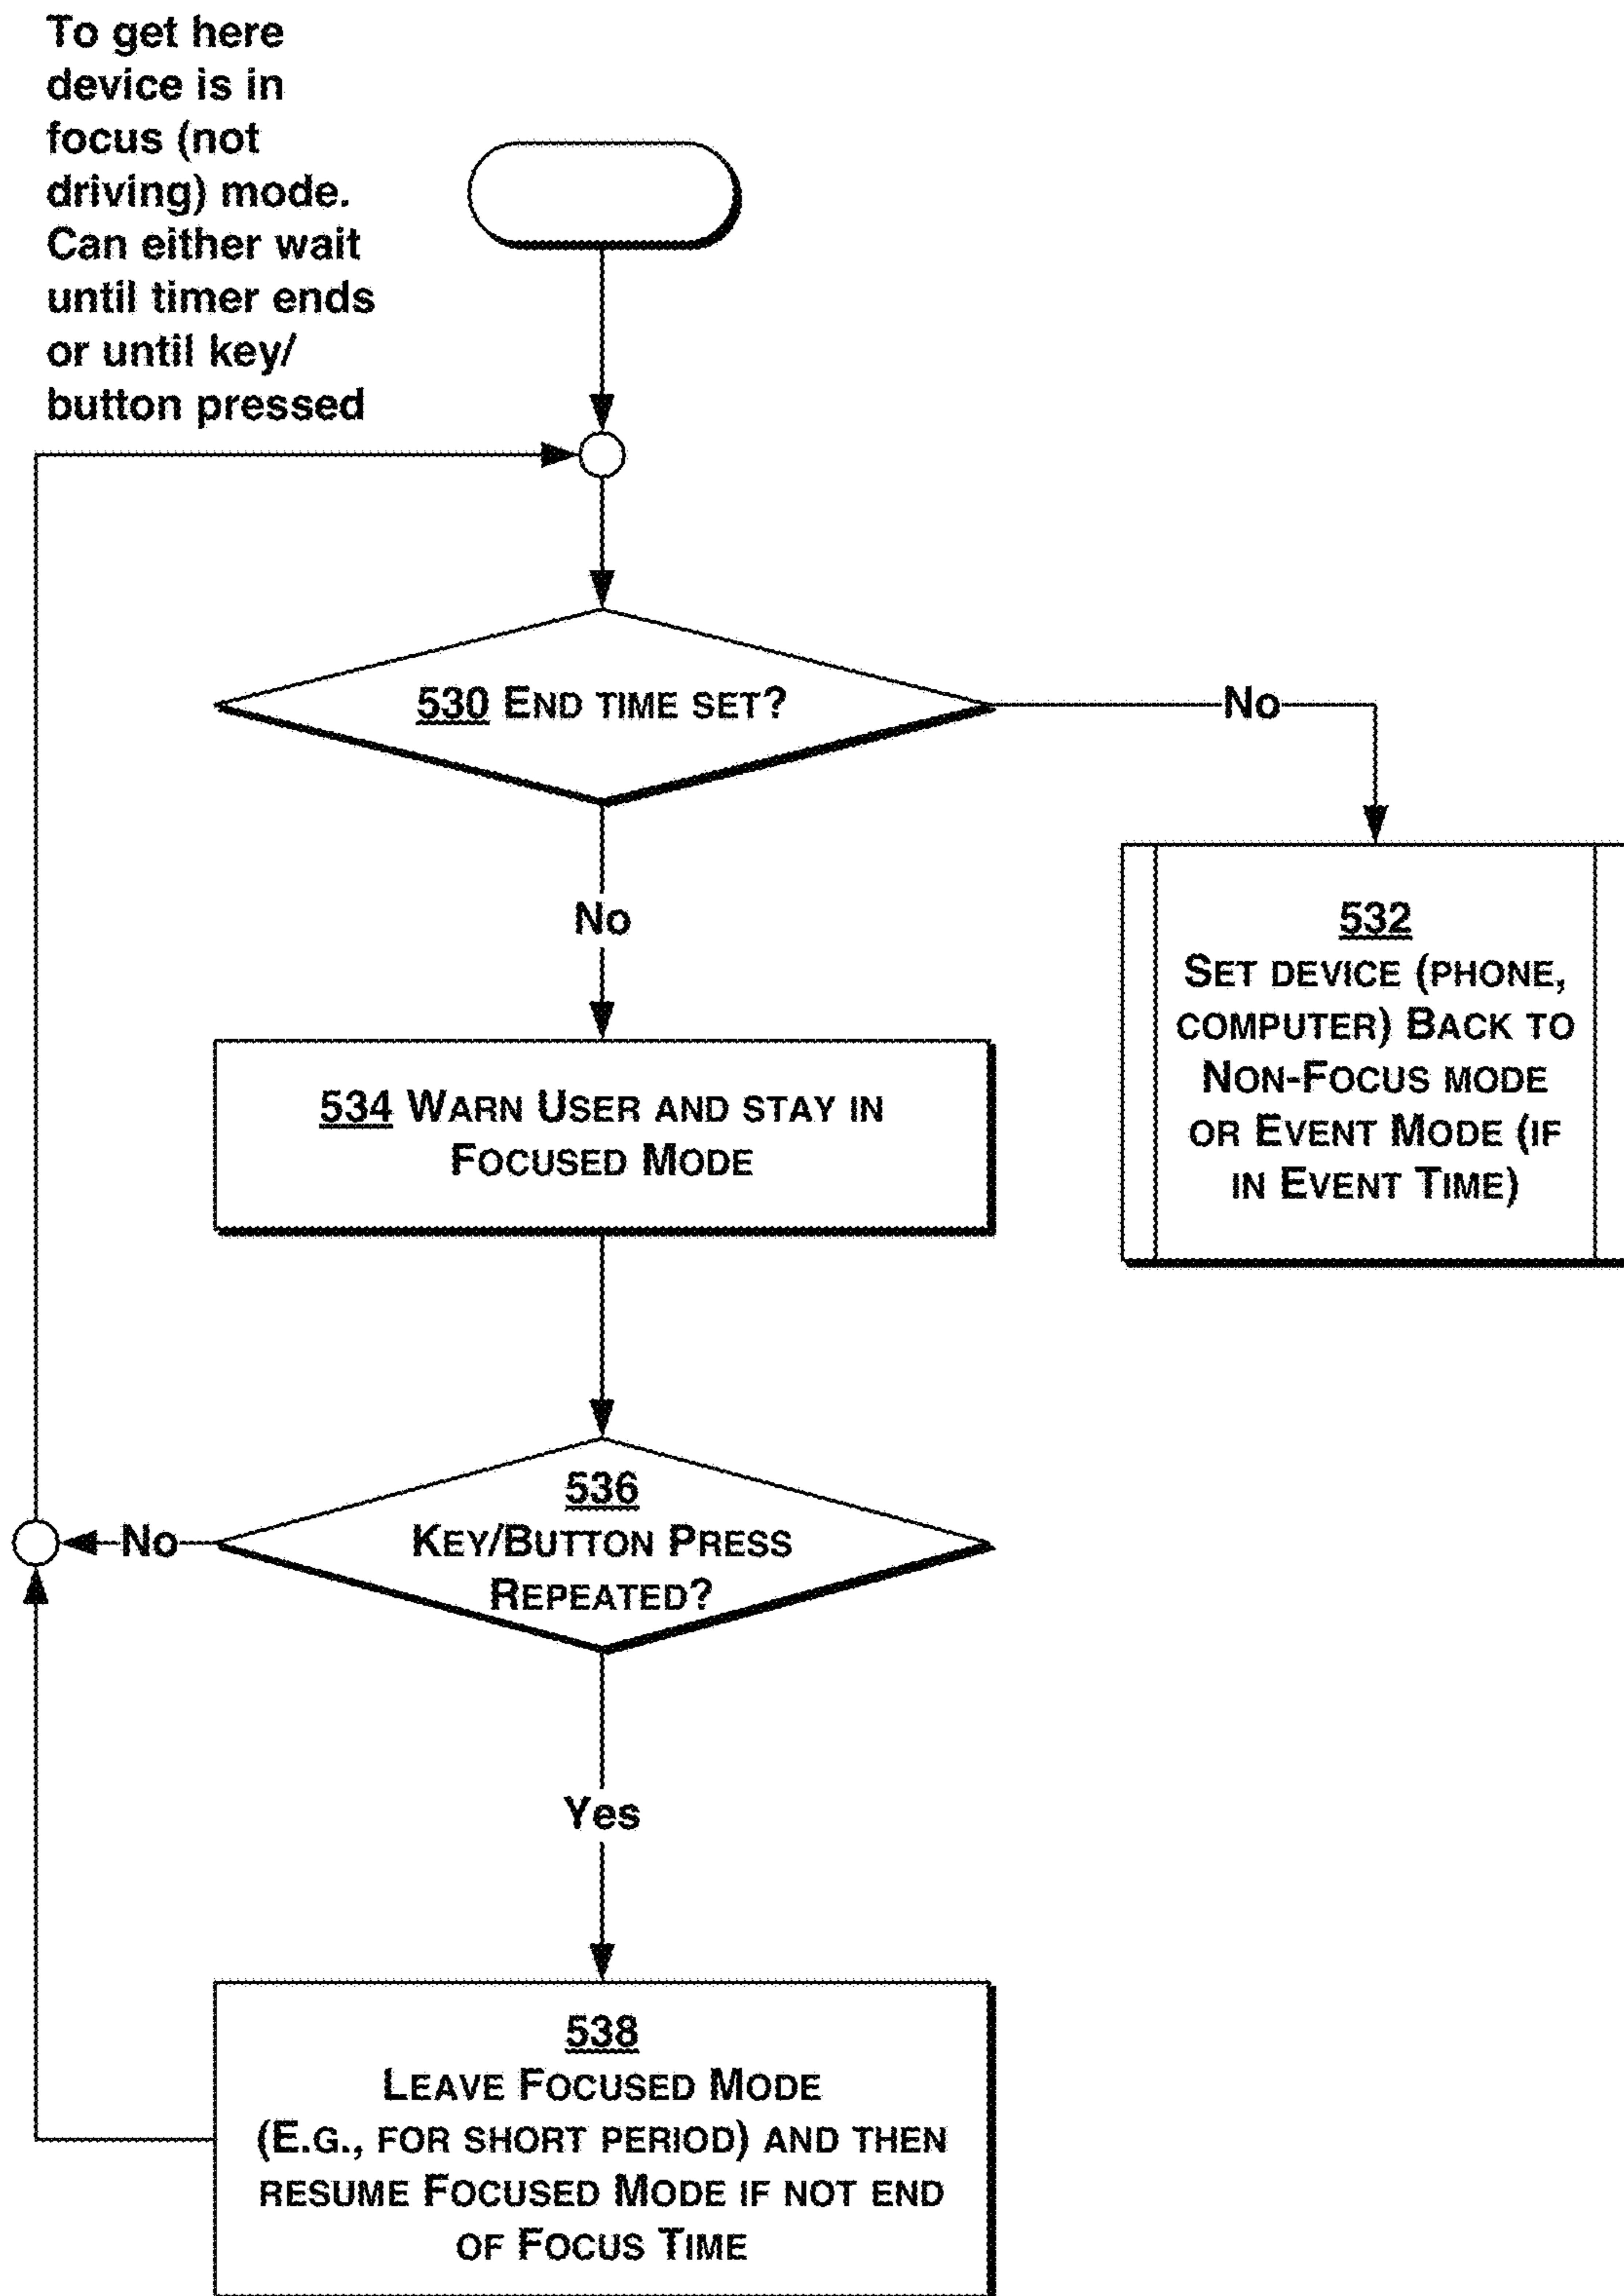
To get here device is in focus (not driving) mode. Can either wait until timer ends or until key/ button pressed

530 End time set?

No

No

532
Set device (phone, computer) Back to Non-Focus mode or Event Mode (if in Event Time)

534 Warn User and stay in Focused Mode

536
Key/Button Press Repeated?

No

Yes

538
Leave Focused Mode (E.G., for short period) and then resume Focused Mode if not end of Focus Time